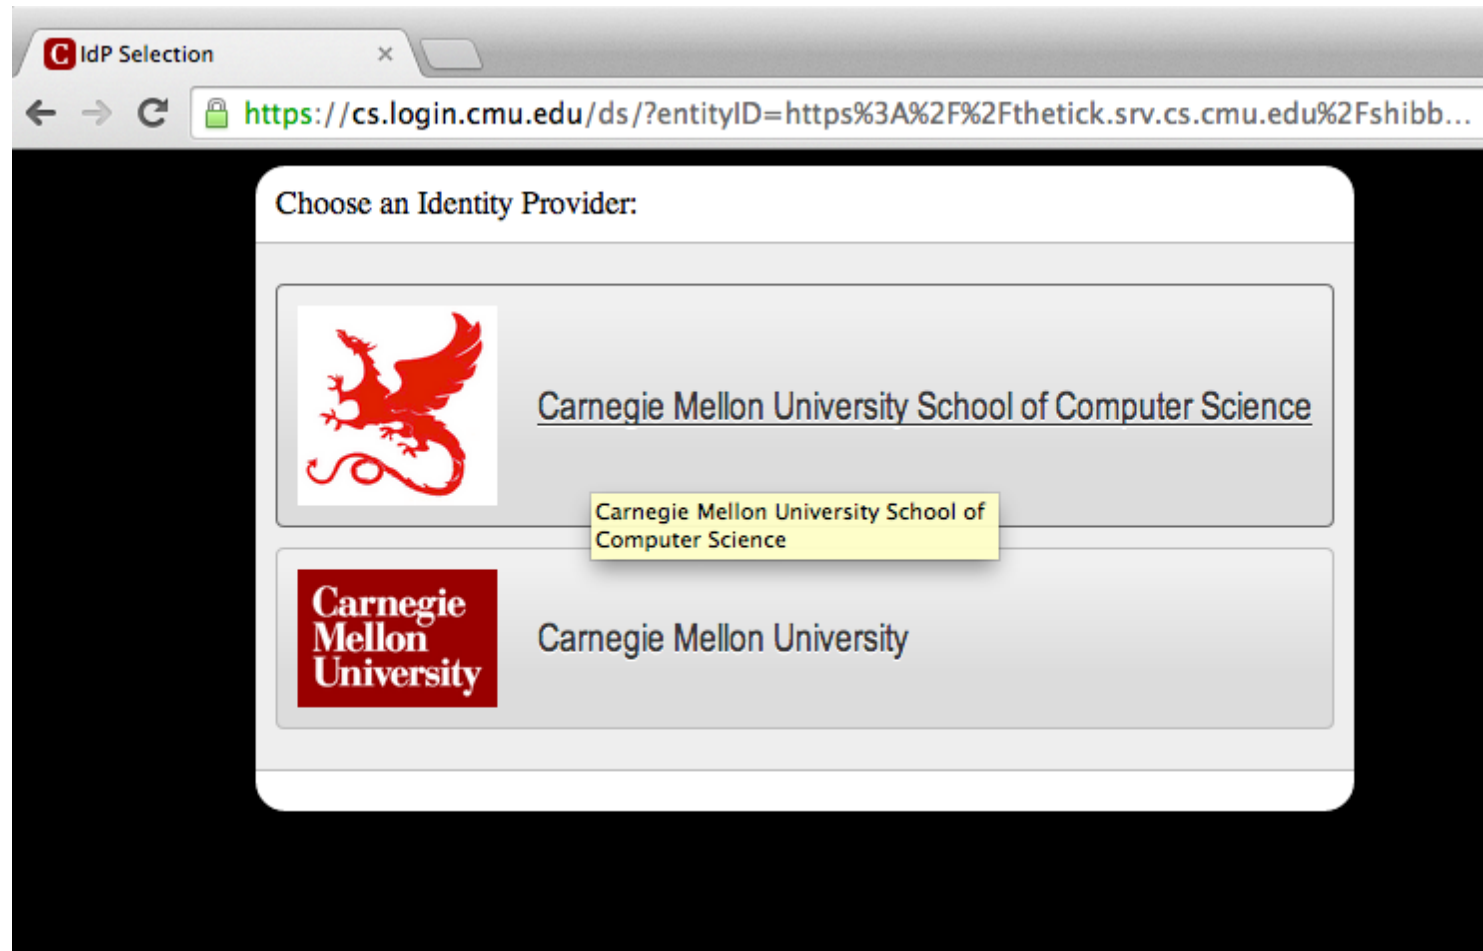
IdP Selection ×

https://cs.login.cmu.edu/ds/?entityID=https%3A%2F%2Fthetick.srv.cs.cmu.edu%2Fshibb...

Choose an Identity Provider:

Carnegie Mellon University School of Computer Science

Carnegie Mellon University School of Computer Science

Carnegie Mellon University

Carnegie Mellon University